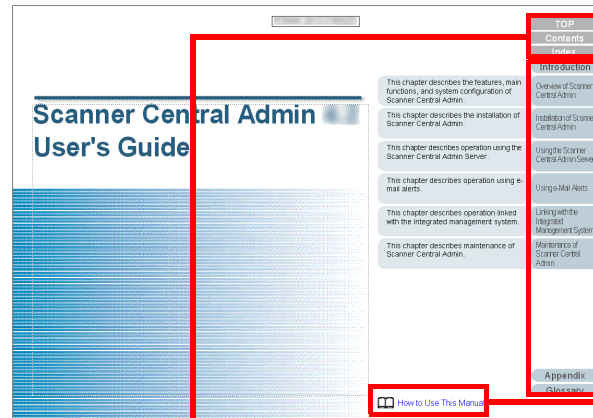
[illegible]

TOP
Contents
Index
Introduction

Scanner Central Admin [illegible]
User's Guide

This chapter describes the features, main functions, and system configuration of Scanner Central Admin.

Overview of Scanner Central Admin

This chapter describes the installation of Scanner Central Admin.

Installation of Scanner Central Admin

This chapter describes operation using the Scanner Central Admin Server.

Using the Scanner Central Admin Server

This chapter describes operation using e-mail alerts.

Using e-Mail Alerts

This chapter describes operation linked with the integrated management system.

Linking with the Integrated Management System

This chapter describes maintenance of Scanner Central Admin.

Maintenance of Scanner Central Admin

Appendix
Glossary

How to Use This Manual